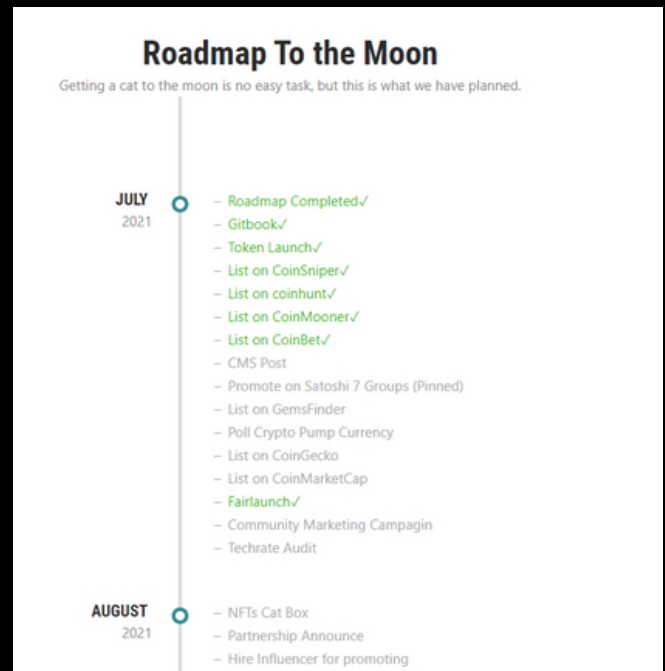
Roadmap To the Moon

Getting a cat to the moon is no easy task, but this is what we have planned.

JULY
2021

– Roadmap Completed✓
– Gitbook✓
– Token Launch✓
– List on CoinSniper✓
– List on coinhunt✓
– List on CoinMooner✓
– List on CoinBet✓
– CMS Post
– Promote on Satoshi 7 Groups (Pinned)
– List on GemsFinder
– Poll Crypto Pump Currency
– List on CoinGecko
– List on CoinMarketCap
– Fairlaunch✓
– Community Marketing Campagin
– Techrate Audit

AUGUST
2021

– NFTs Cat Box
– Partnership Announce
– Hire Influencer for promoting